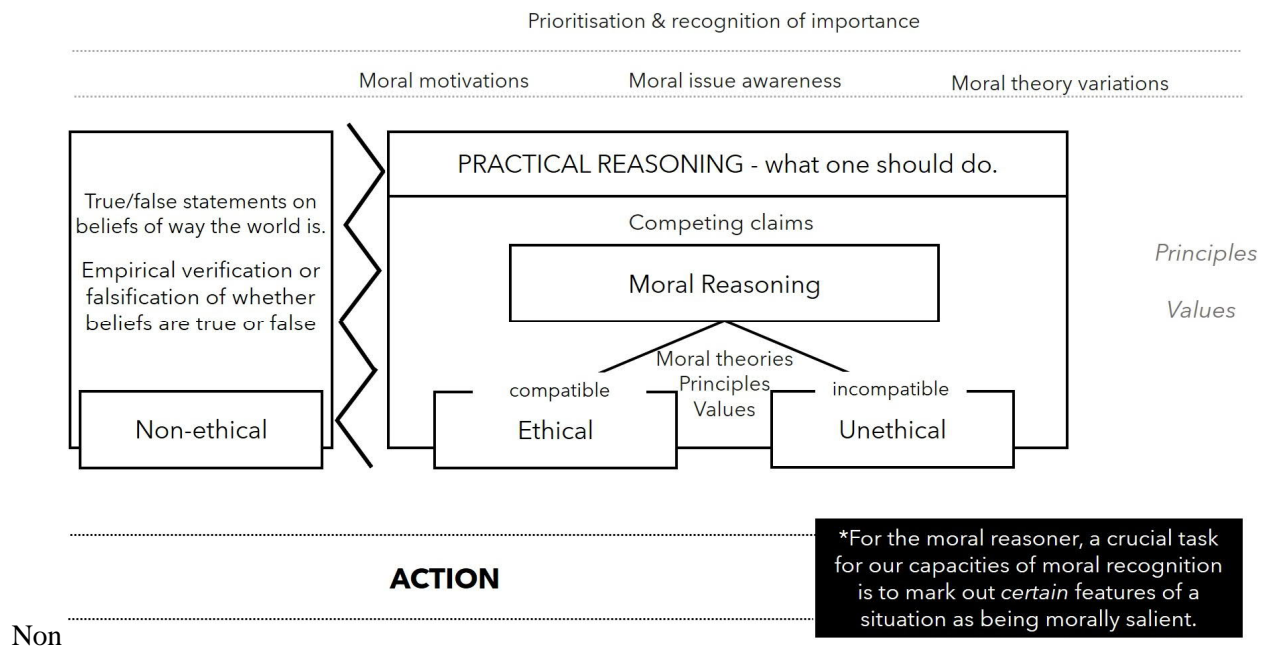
Prioritisation & recognition of importance

Moral motivations

Moral issue awareness

Moral theory variations

True/false statements on beliefs of way the world is.

Empirical verification or falsification of whether beliefs are true or false

Non-ethical

PRACTICAL REASONING - what one should do.

Competing claims

Moral Reasoning

Moral theories

Principles

Values

compatible

Ethical

incompatible

Unethical

Principles

Values

ACTION

*For the moral reasoner, a crucial task for our capacities of moral recognition is to mark out *certain* features of a situation as being morally salient.

Non